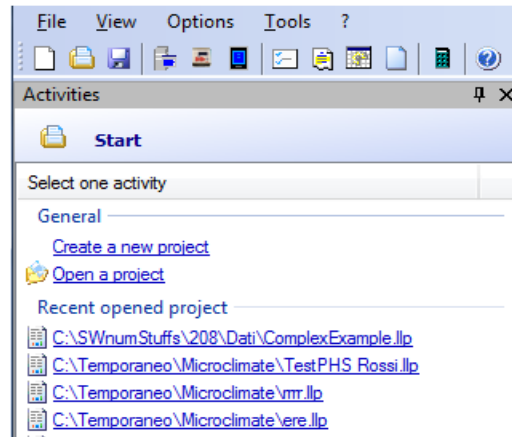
File View Options Tools ?

Activities

Start

Select one activity

General

Create a new project

Open a project

Recent opened project

C:\SWnumStuffs\208\Dati\ComplexExample.llp

C:\Temporaneo\Microclimate\TestPHS Rossi.llp

C:\Temporaneo\Microclimate\rrrr.llp

C:\Temporaneo\Microclimate\ere.llp